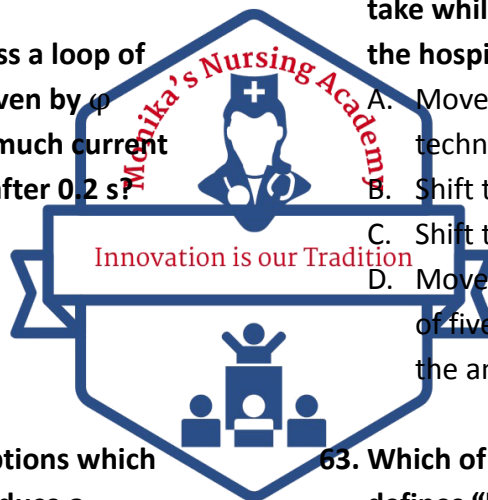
ss a loop of
ven by φ
much current
fter 0.2 s?

Monika's Nursing Academy
Innovation is our Tradition

take whil
the hospi
A. Move
techn
B. Shift t
C. Shift t
D. Move
of five
the ar

otions which
duce a

63. Which of
defines ("